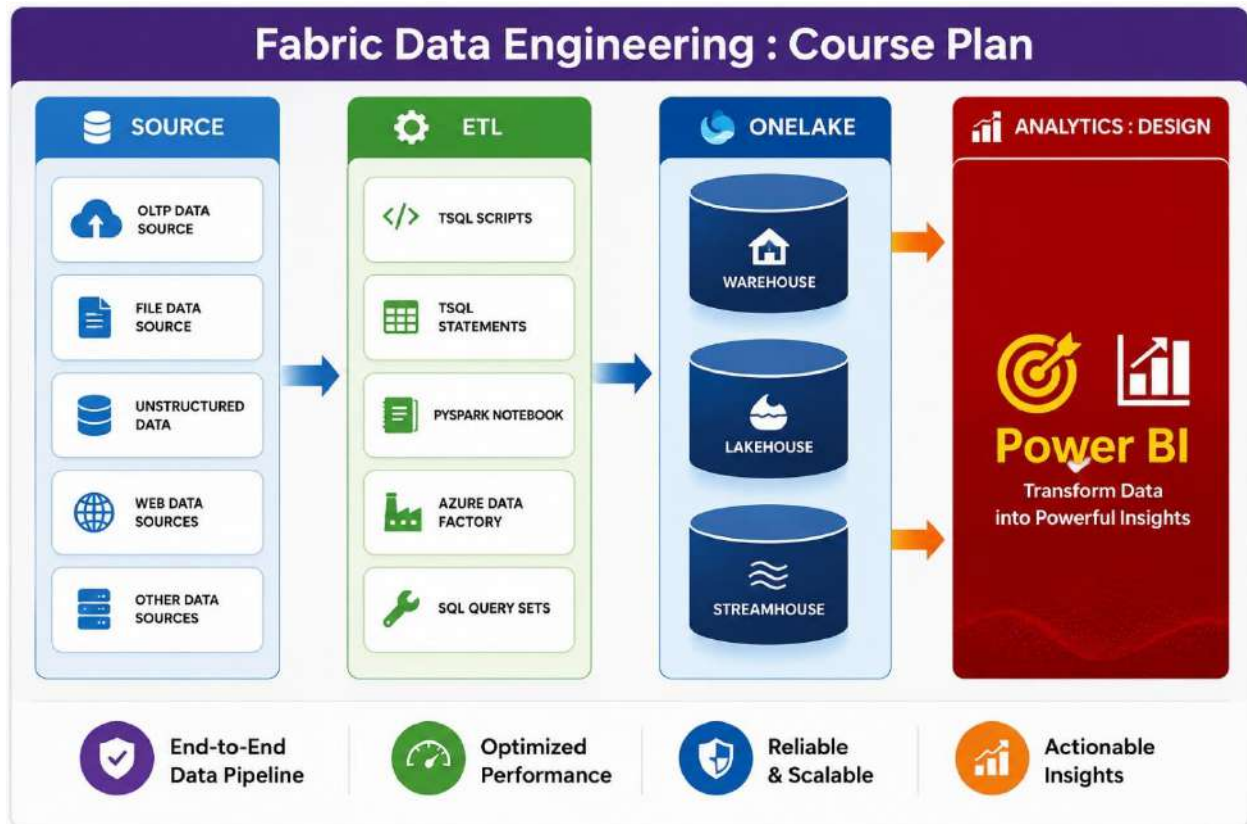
Fabric Data Engineering : Course Plan

SOURCE

OLTP DATA SOURCE

FILE DATA SOURCE

UNSTRUCTURED DATA

WEB DATA SOURCES

OTHER DATA SOURCES

ETL

TSQL SCRIPTS

TSQL STATEMENTS

PYSPARK NOTEBOOK

AZURE DATA FACTORY

SQL QUERY SETS

ONELAKE

WAREHOUSE

LAKEHOUSE

STREAMHOUSE

ANALYTICS : DESIGN

Power BI

Transform Data into Powerful Insights

End-to-End Data Pipeline

Optimized Performance

Reliable & Scalable

Actionable Insights